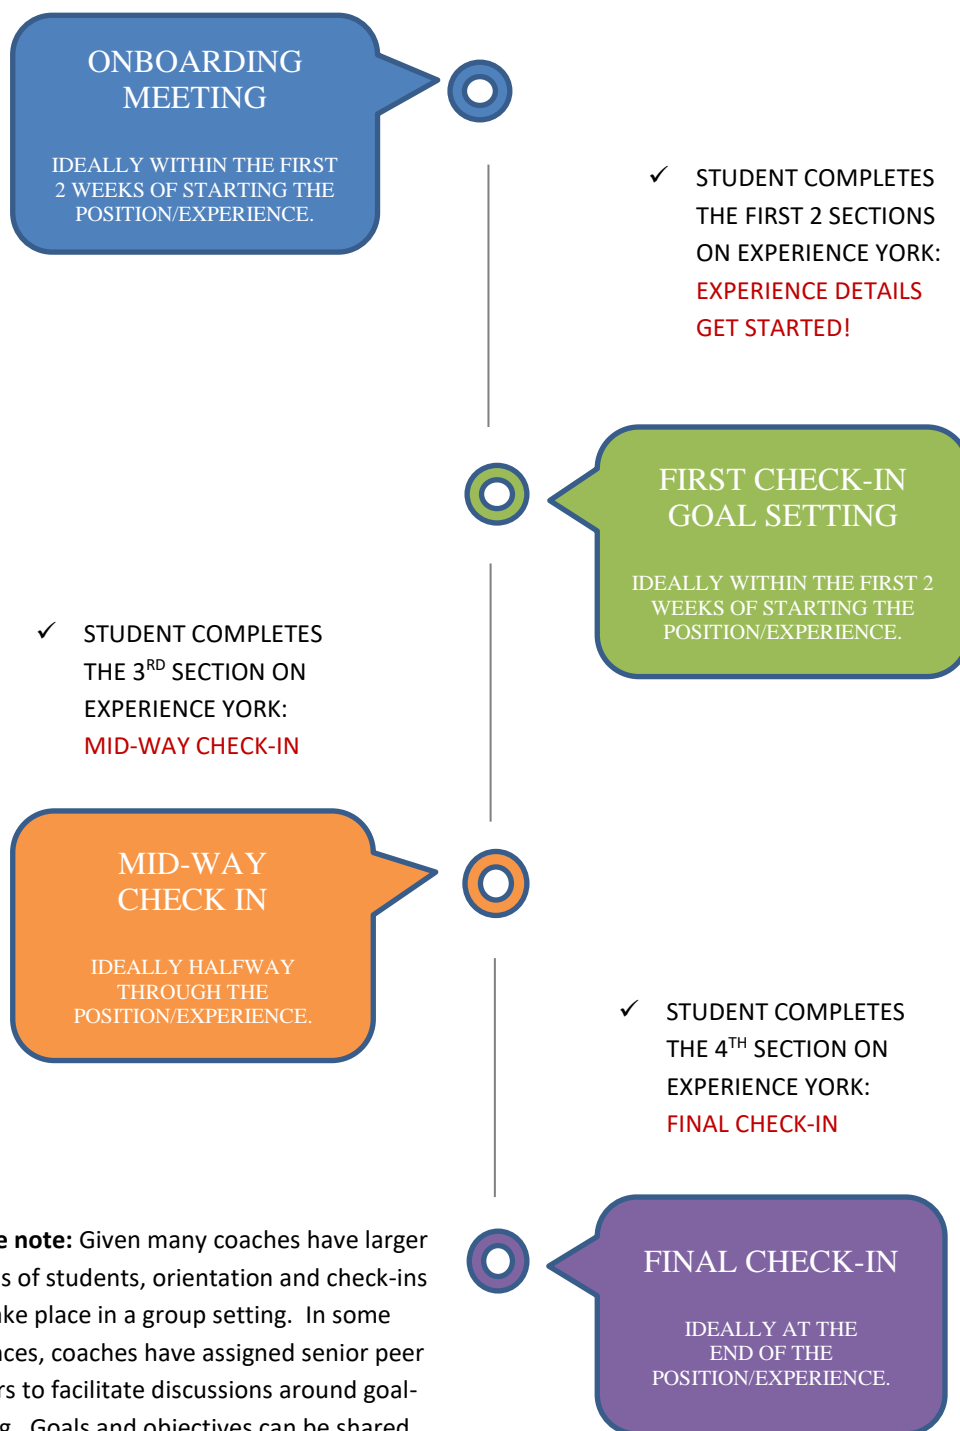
ONBOARDING MEETING

IDEALLY WITHIN THE FIRST 2 WEEKS OF STARTING THE POSITION/EXPERIENCE.

✓ STUDENT COMPLETES THE FIRST 2 SECTIONS ON EXPERIENCE YORK: EXPERIENCE DETAILS GET STARTED!

FIRST CHECK-IN GOAL SETTING

IDEALLY WITHIN THE FIRST 2 WEEKS OF STARTING THE POSITION/EXPERIENCE.

✓ STUDENT COMPLETES THE 3$^{RD}$ SECTION ON EXPERIENCE YORK: MID-WAY CHECK-IN

MID-WAY CHECK IN

IDEALLY HALFWAY THROUGH THE POSITION/EXPERIENCE.

✓ STUDENT COMPLETES THE 4$^{TH}$ SECTION ON EXPERIENCE YORK: FINAL CHECK-IN

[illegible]e note: Given many coaches have larger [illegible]s of students, orientation and check-ins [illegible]ke place in a group setting. In some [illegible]ces, coaches have assigned senior peer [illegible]rs to facilitate discussions around goal-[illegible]g. Goals and objectives can be shared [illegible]

FINAL CHECK-IN

IDEALLY AT THE END OF THE POSITION/EXPERIENCE.